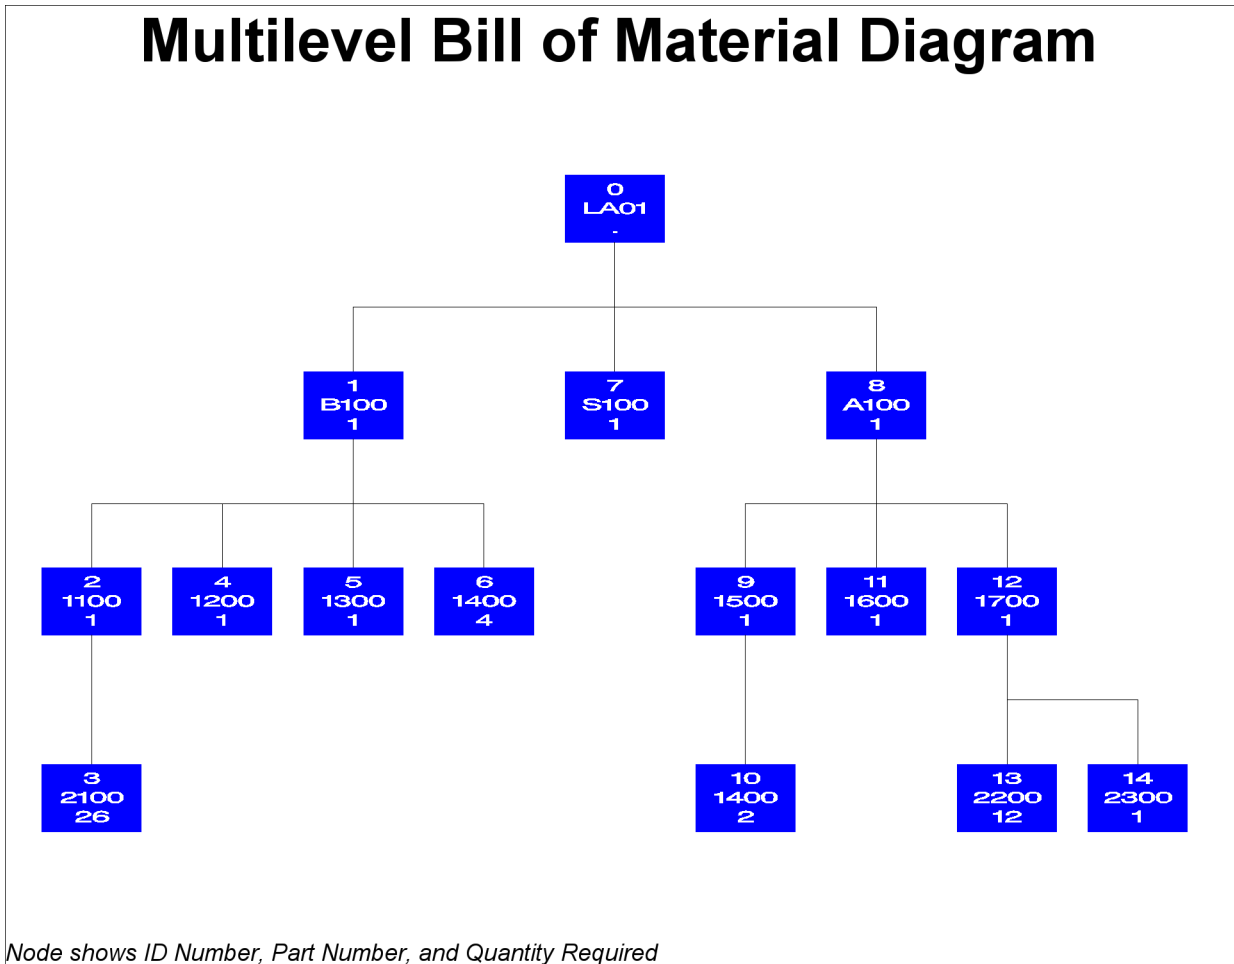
Multilevel Bill of Material Diagram

0
LA01
-

1
B100
1

7
S100
1

8
A100
1

2
1100
1

4
1200
1

5
1300
1

6
1400
4

9
1500
1

11
1600
1

12
1700
1

3
2100
26

10
1400
2

13
2200
12

14
2300
1

Node shows ID Number, Part Number, and Quantity Required